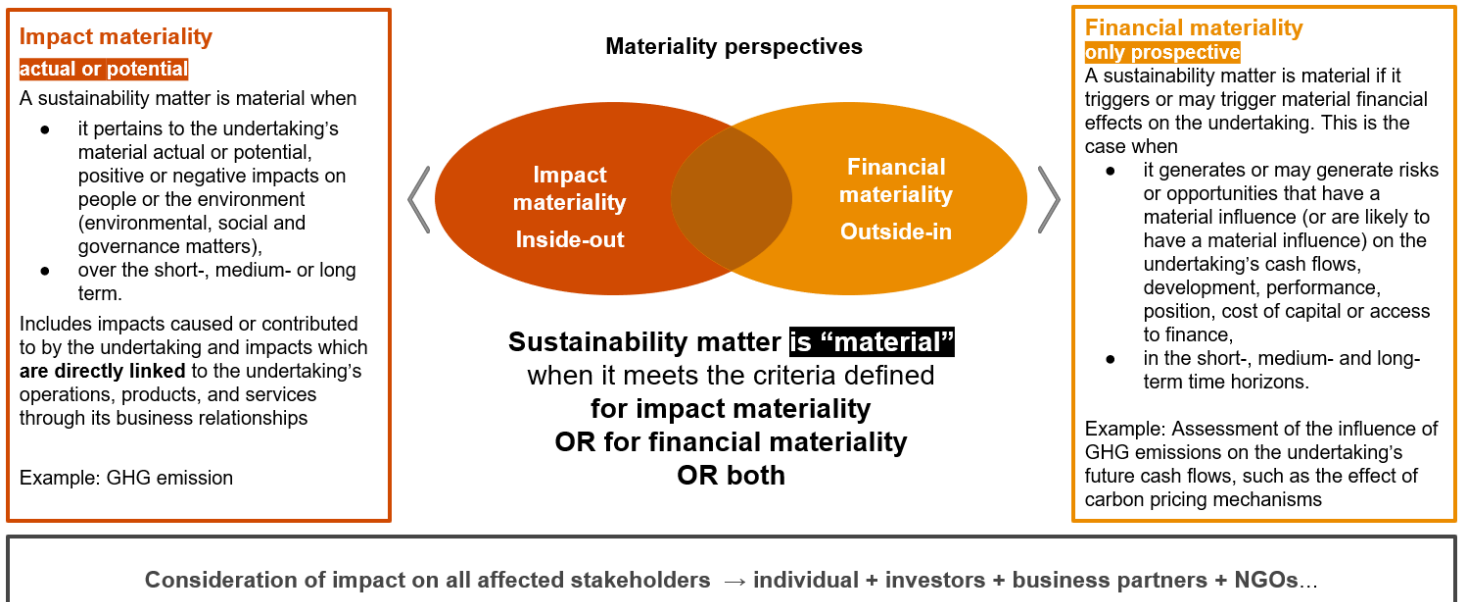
Impact materiality
actual or potential
A sustainability matter is material when
- it pertains to the undertaking's material actual or potential, positive or negative impacts on people or the environment (environmental, social and governance matters),
- over the short-, medium- or long term.

Includes impacts caused or contributed to by the undertaking and impacts which **are directly linked** to the undertaking's operations, products, and services through its business relationships

Example: GHG emission

Materiality perspectives

Impact materiality
Inside-out

Financial materiality
Outside-in

**Sustainability matter is "material"** when it meets the criteria defined **for impact materiality OR for financial materiality OR both**

Financial materiality
only prospective
A sustainability matter is material if it triggers or may trigger material financial effects on the undertaking. This is the case when
- it generates or may generate risks or opportunities that have a material influence (or are likely to have a material influence) on the undertaking's cash flows, development, performance, position, cost of capital or access to finance,
- in the short-, medium- and long-term time horizons.

Example: Assessment of the influence of GHG emissions on the undertaking's future cash flows, such as the effect of carbon pricing mechanisms

Consideration of impact on all affected stakeholders → individual + investors + business partners + NGOs...